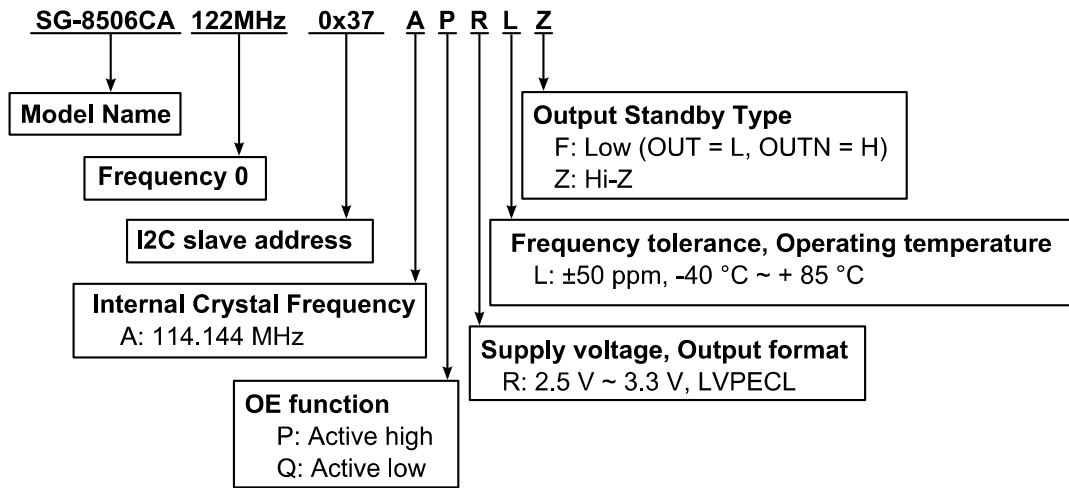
SG-8506CA 122MHz 0x37 A P R L Z

Model Name

Frequency 0

I2C slave address

Internal Crystal Frequency
A: 114.144 MHz

OE function
P: Active high
Q: Active low

Output Standby Type
F: Low (OUT = L, OUTN = H)
Z: Hi-Z

Frequency tolerance, Operating temperature
L: ±50 ppm, -40 °C ~ + 85 °C

Supply voltage, Output format
R: 2.5 V ~ 3.3 V, LVPECL